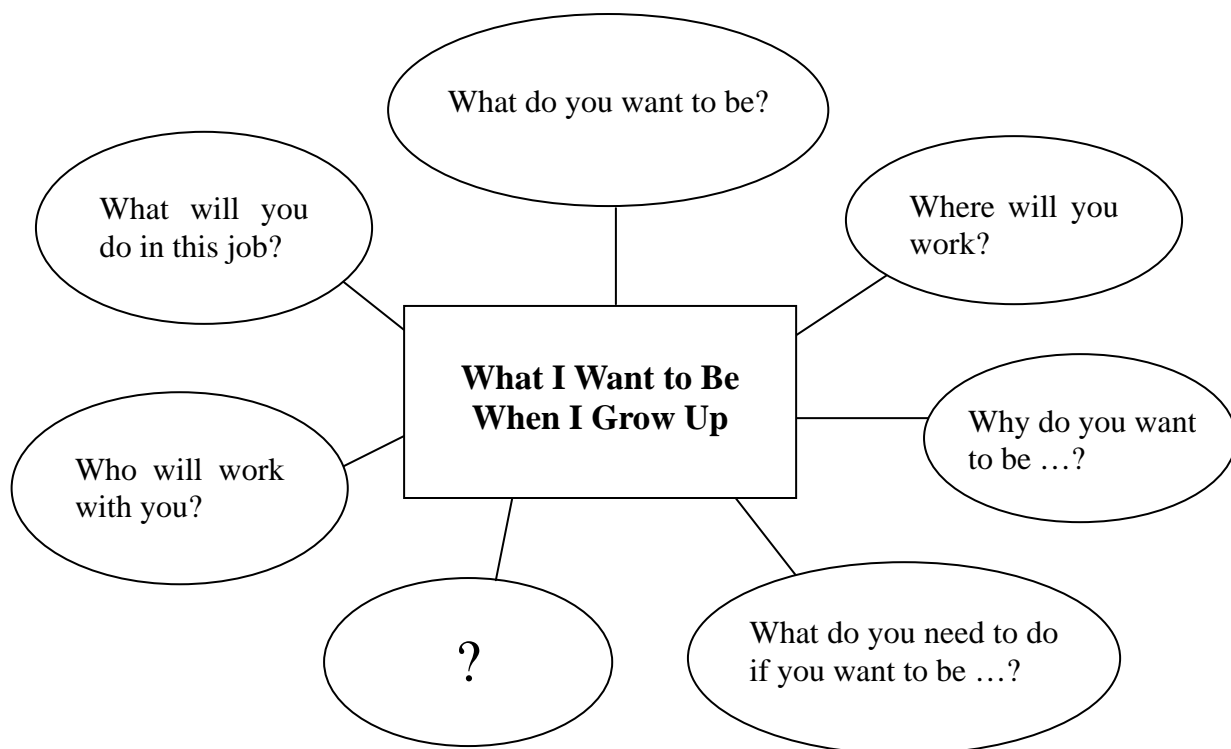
What do you want to be?

What will you do in this job?

Where will you work?

What I Want to Be When I Grow Up

Why do you want to be …?

Who will work with you?

?

What do you need to do if you want to be …?